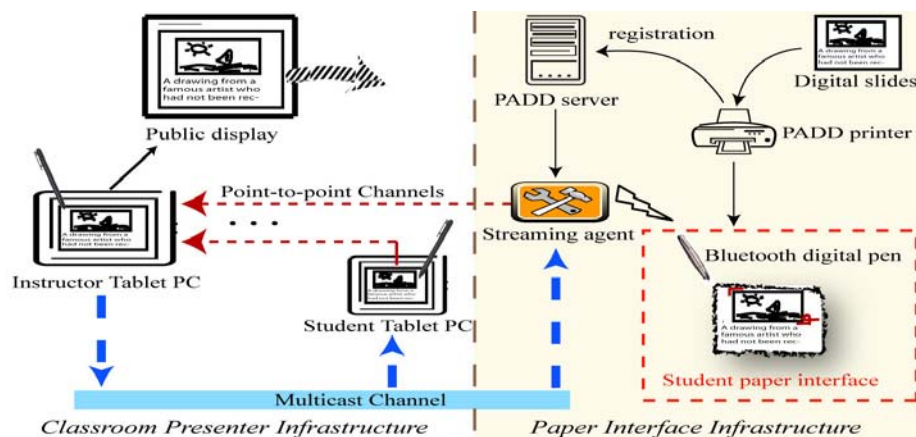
A drawing from a famous artist who had not been rec-

Public display

registration

A drawing from a famous artist who had not been rec-

Digital slides

PADD server

PADD printer

Point-to-point Channels

A drawing from a famous artist who

Instructor Tablet PC

. . .

Streaming agent

Bluetooth digital pen

Student Tablet PC

A drawing from a famous artist who had not been rec-

Student paper interface

Multicast Channel

Classroom Presenter Infrastructure

Paper Interface Infrastructure